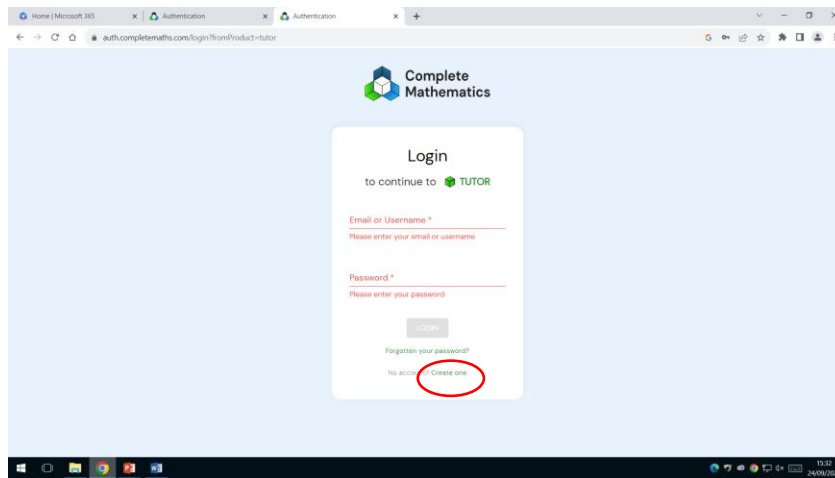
Home | Microsoft 365
Authentication
Authentication
auth.completemaths.com/login?fromProduct=tutor

Complete Mathematics

Login
to continue to TUTOR

Email or Username *
Please enter your email or username

Password *
Please enter your password

LOGIN

Forgotten your password?

No acco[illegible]? Create one

15:32
24/09/20